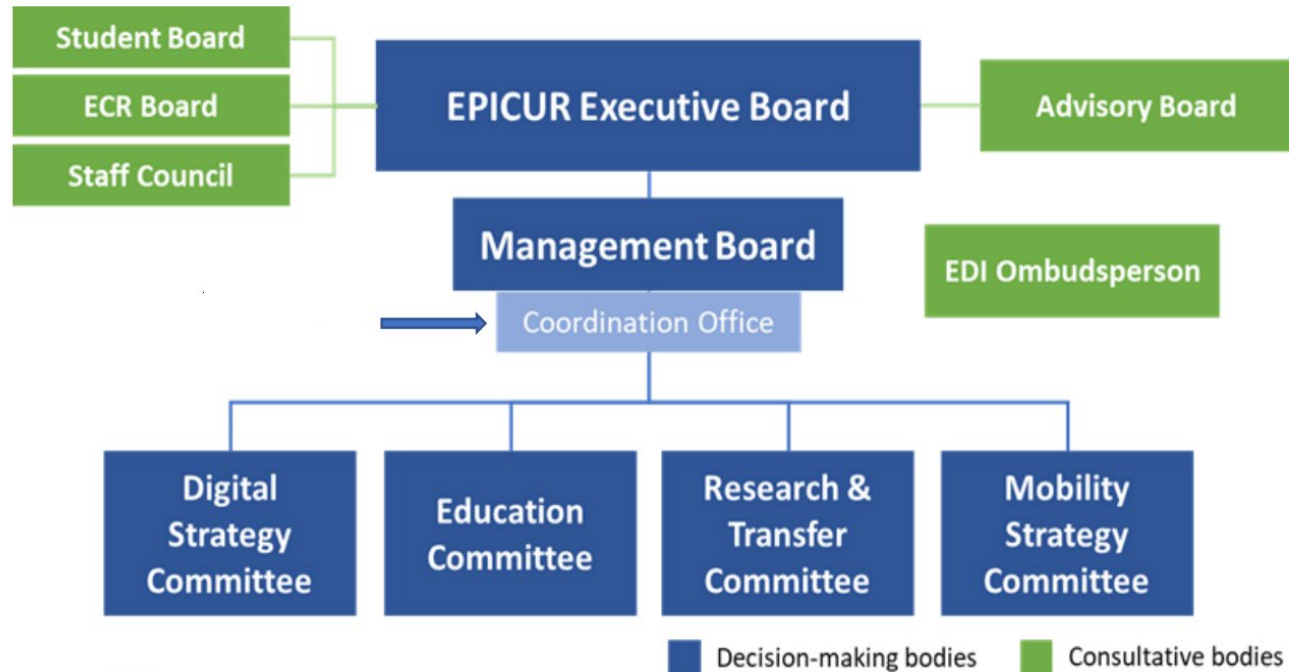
Student Board

ECR Board

Staff Council

EPICUR Executive Board

Advisory Board

Management Board

EDI Ombudsperson

Coordination Office

Digital Strategy Committee

Education Committee

Research & Transfer Committee

Mobility Strategy Committee

Decision-making bodies

Consultative bodies